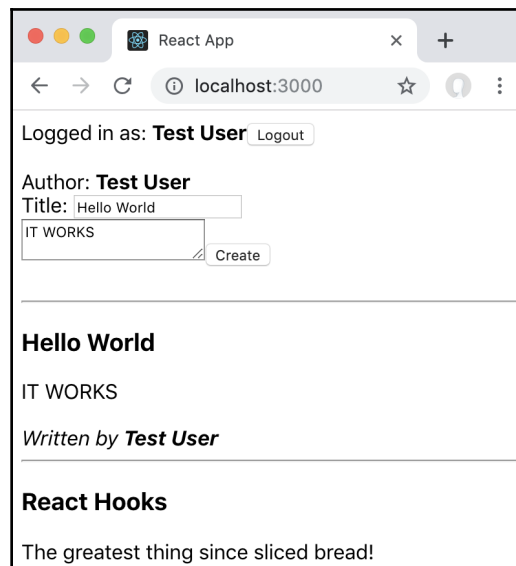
React App ×
+
localhost:3000

Logged in as: **Test User** Logout

Author: **Test User**
Title: Hello World
IT WORKS
Create

**Hello World**

IT WORKS

*Written by* ***Test User***

**React Hooks**

The greatest thing since sliced bread!